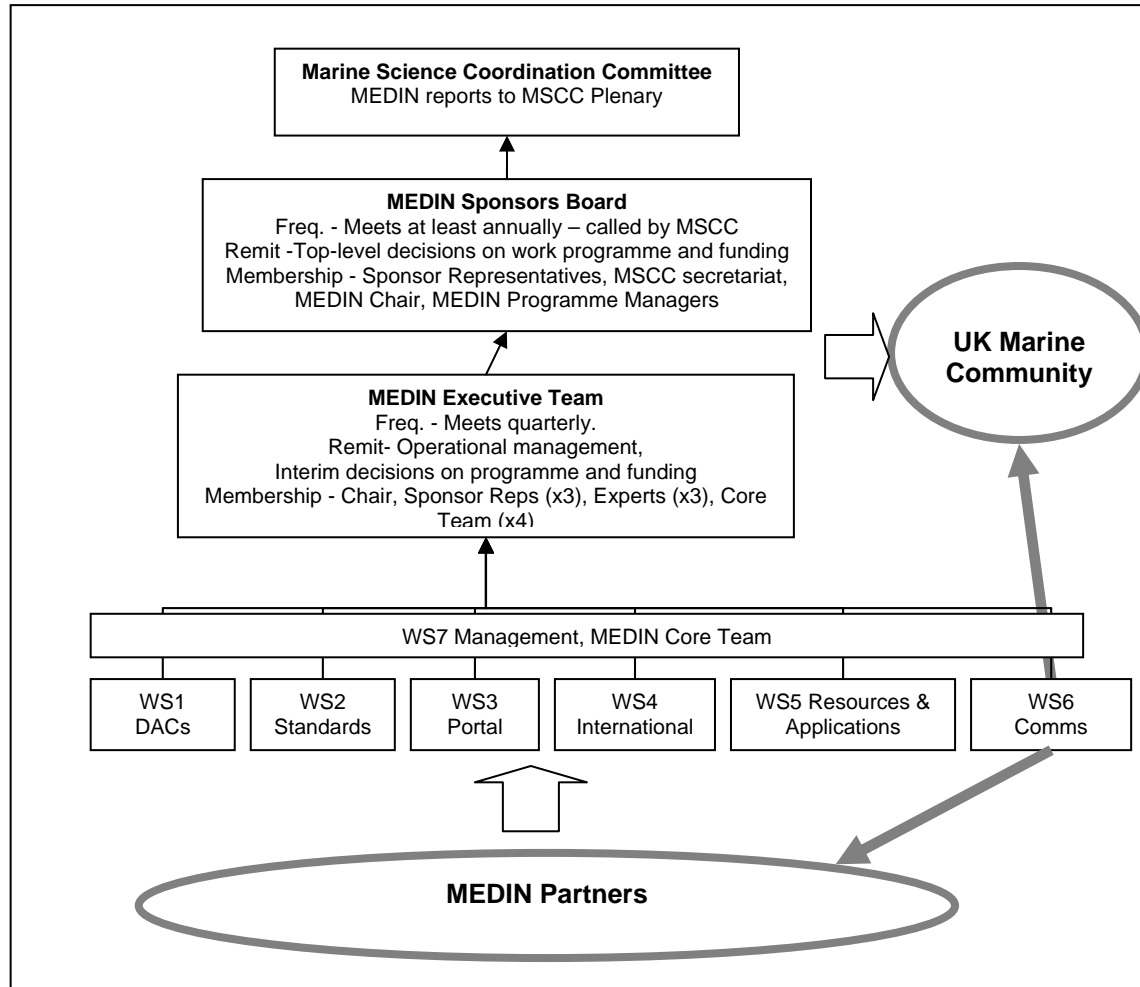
**Marine Science Coordination Committee**
MEDIN reports to MSCC Plenary

**MEDIN Sponsors Board**
Freq. - Meets at least annually – called by MSCC
Remit -Top-level decisions on work programme and funding
Membership - Sponsor Representatives, MSCC secretariat, MEDIN Chair, MEDIN Programme Managers

**UK Marine Community**

**MEDIN Executive Team**
Freq. - Meets quarterly.
Remit- Operational management,
Interim decisions on programme and funding
Membership - Chair, Sponsor Reps (x3), Experts (x3), Core Team (x4)

WS7 Management, MEDIN Core Team

WS1 DACs

WS2 Standards

WS3 Portal

WS4 International

WS5 Resources & Applications

WS6 Comms

**MEDIN Partners**